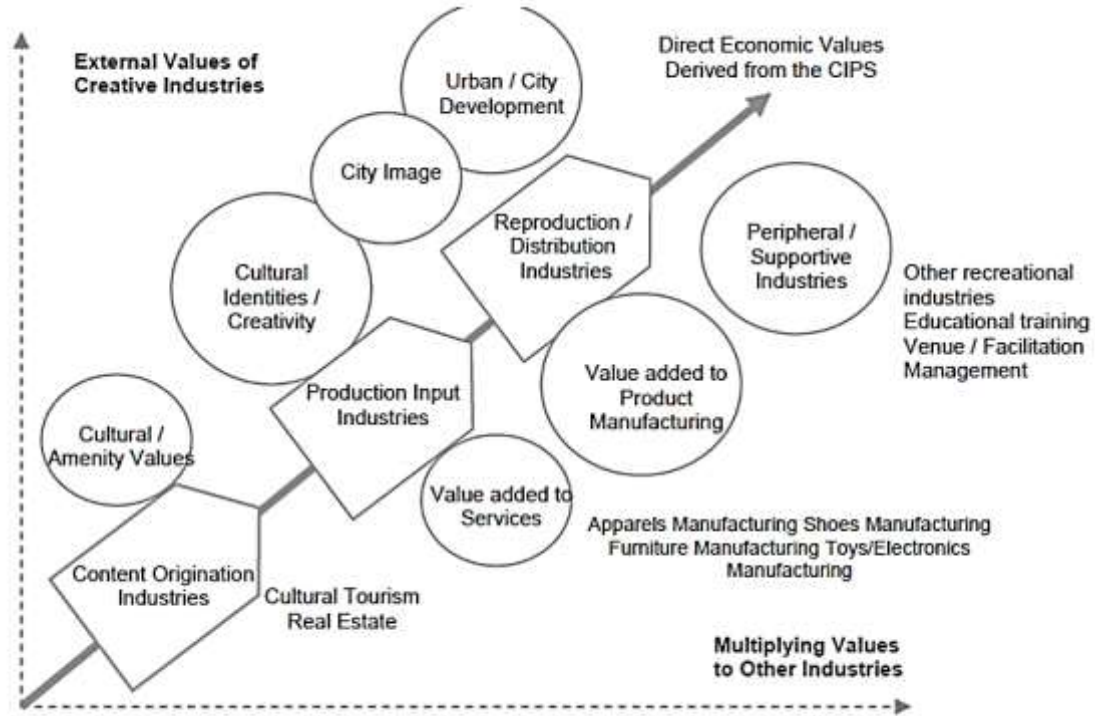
External Values of Creative Industries

Urban / City Development

Direct Economic Values Derived from the CIPS

City Image

Reproduction / Distribution Industries

Peripheral / Supportive Industries

Cultural Identities / Creativity

Other recreational industries
Educational training
Venue / Facilitation Management

Value added to Product Manufacturing

Production Input Industries

Cultural / Amenity Values

Value added to Services

Apparels Manufacturing Shoes Manufacturing Furniture Manufacturing Toys/Electronics Manufacturing

Content Origination Industries

Cultural Tourism Real Estate

Multiplying Values to Other Industries